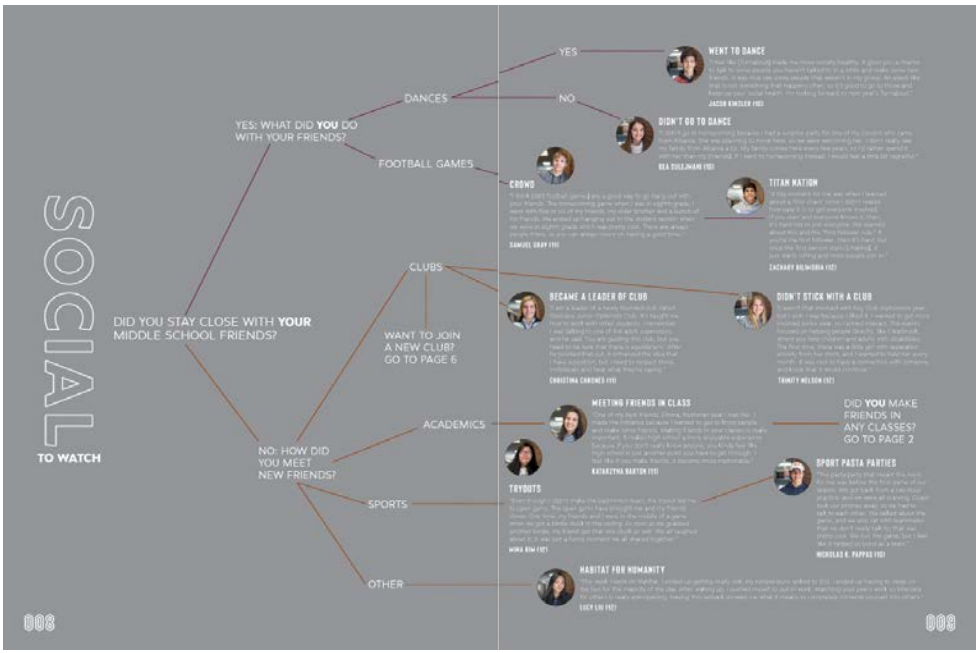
SOCIAL

TO WATCH

DID YOU STAY CLOSE WITH **YOUR** MIDDLE SCHOOL FRIENDS?

YES: WHAT DID **YOU** DO WITH YOUR FRIENDS?

DANCES

YES

NO

FOOTBALL GAMES

WENT TO DANCE

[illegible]

JACOB KINSLER (10)

DIDN'T GO TO DANCE

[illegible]

BEA SULEJMANI (10)

CROWD

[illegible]

SAMUEL GRAY (11)

TITAN NATION

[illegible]

ZACHARY BILMORIA (12)

NO: HOW DID YOU MEET NEW FRIENDS?

CLUBS

WANT TO JOIN A NEW CLUB? GO TO PAGE 6

BECAME A LEADER OF CLUB

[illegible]

CHRISTINA CARONES (11)

DIDN'T STICK WITH A CLUB

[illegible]

TRINITY NELSON (12)

ACADEMICS

MEETING FRIENDS IN CLASS

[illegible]

KATARZYNA BARTON (11)

DID **YOU** MAKE FRIENDS IN ANY CLASSES? GO TO PAGE 2

SPORTS

TRYOUTS

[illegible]

MINA KIM (12)

SPORT PASTA PARTIES

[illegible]

NICHOLAS K. PAPPAS (10)

OTHER

HABITAT FOR HUMANITY

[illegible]

LUCY LIU (12)

008

009